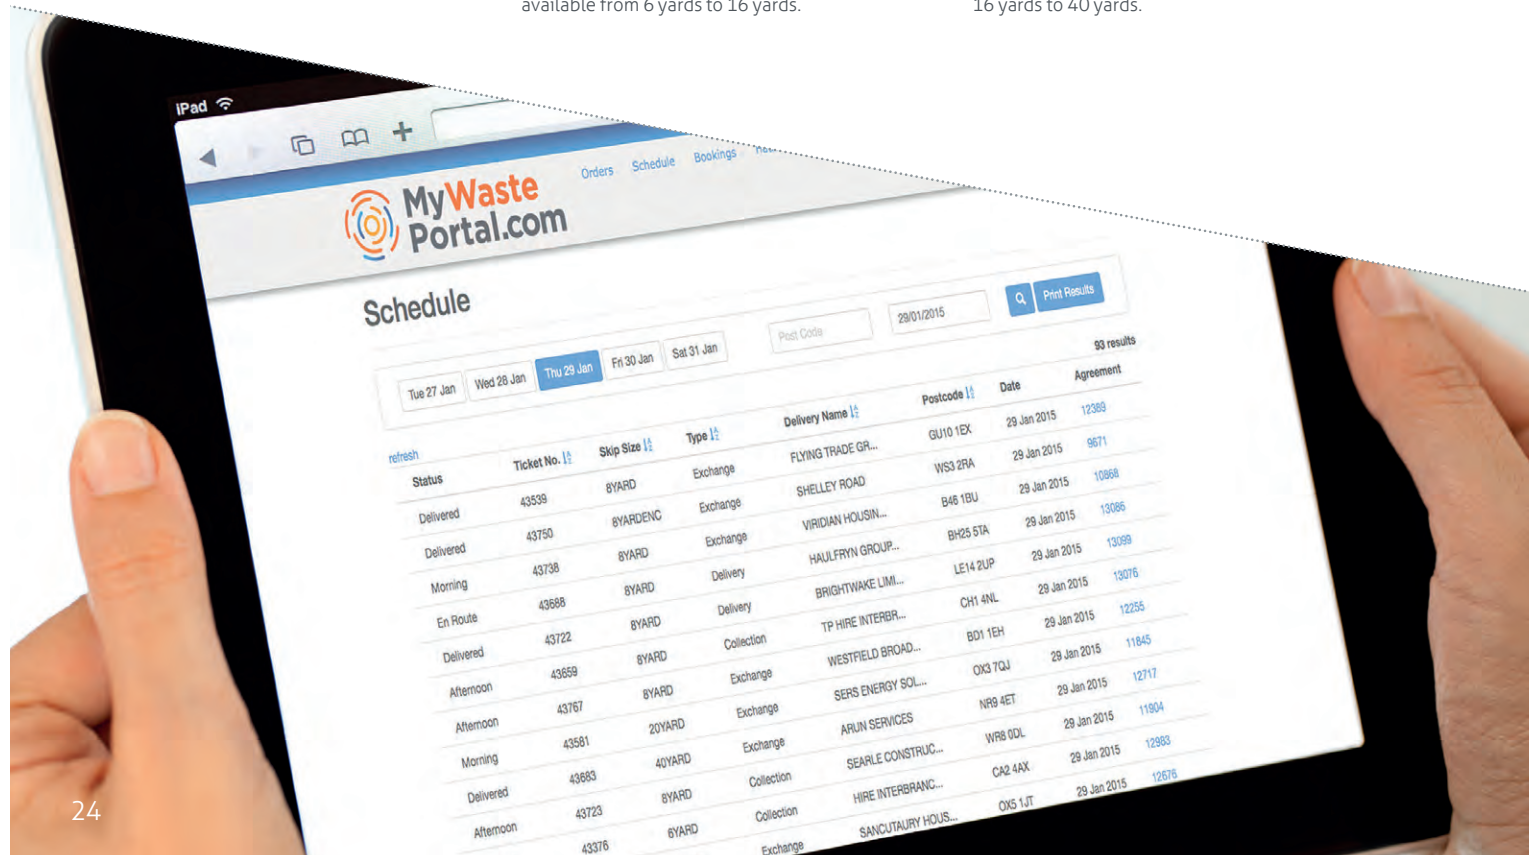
available from 6 yards to 16 yards.

16 yards to 40 yards.

iPad

MyWaste Portal.com

Orders Schedule Bookings

Schedule

Post Code 29/01/2015 Print Results

Tue 27 Jan Wed 28 Jan Thu 29 Jan Fri 30 Jan Sat 31 Jan

93 results

refresh

| Status | Ticket No. | Skip Size | Type | Delivery Name | Postcode | Date | Agreement |
|---|---|---|---|---|---|---|---|
| Delivered | 43539 | 8YARD | Exchange | FLYING TRADE GR... | GU10 1EX | 29 Jan 2015 | 12389 |
| Delivered | 43750 | 8YARDENC | Exchange | SHELLEY ROAD | WS3 2RA | 29 Jan 2015 | 9671 |
| Morning | 43738 | 8YARD | Exchange | VIRIDIAN HOUSIN... | B46 1BU | 29 Jan 2015 | 10868 |
| En Route | 43688 | 8YARD | Delivery | HAULFRYN GROUP... | BH25 5TA | 29 Jan 2015 | 13086 |
| Delivered | 43722 | 8YARD | Delivery | BRIGHTWAKE LIMI... | LE14 2UP | 29 Jan 2015 | 13099 |
| Afternoon | 43659 | 8YARD | Collection | TP HIRE INTERBR... | CH1 4NL | 29 Jan 2015 | 13076 |
| Afternoon | 43767 | 8YARD | Exchange | WESTFIELD BROAD... | BD1 1EH | 29 Jan 2015 | 12255 |
| Morning | 43581 | 20YARD | Exchange | SERS ENERGY SOL... | OX3 7QJ | 29 Jan 2015 | 11845 |
| Delivered | 43683 | 40YARD | Exchange | ARUN SERVICES | NR9 4ET | 29 Jan 2015 | 12717 |
| Afternoon | 43723 | 8YARD | Collection | SEARLE CONSTRUC... | WR8 0DL | 29 Jan 2015 | 11904 |
|  | 43376 | 6YARD | Collection | HIRE INTERBRANC... | CA2 4AX | 29 Jan 2015 | 12983 |
|  |  |  | Exchange | SANCTUARY HOUS... | OX5 1JT | 29 Jan 2015 | 12676 |

24